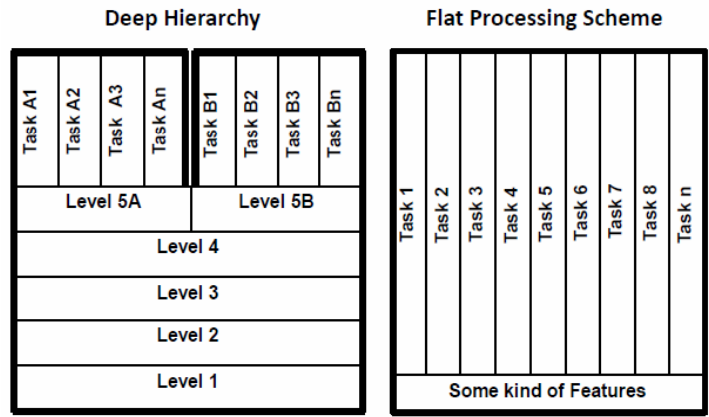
Deep Hierarchy

Task A1 Task A2 Task A3 Task An Task B1 Task B2 Task B3 Task Bn

Level 5A Level 5B

Level 4

Level 3

Level 2

Level 1

Flat Processing Scheme

Task 1 Task 2 Task 3 Task 4 Task 5 Task 6 Task 7 Task 8 Task n

Some kind of Features